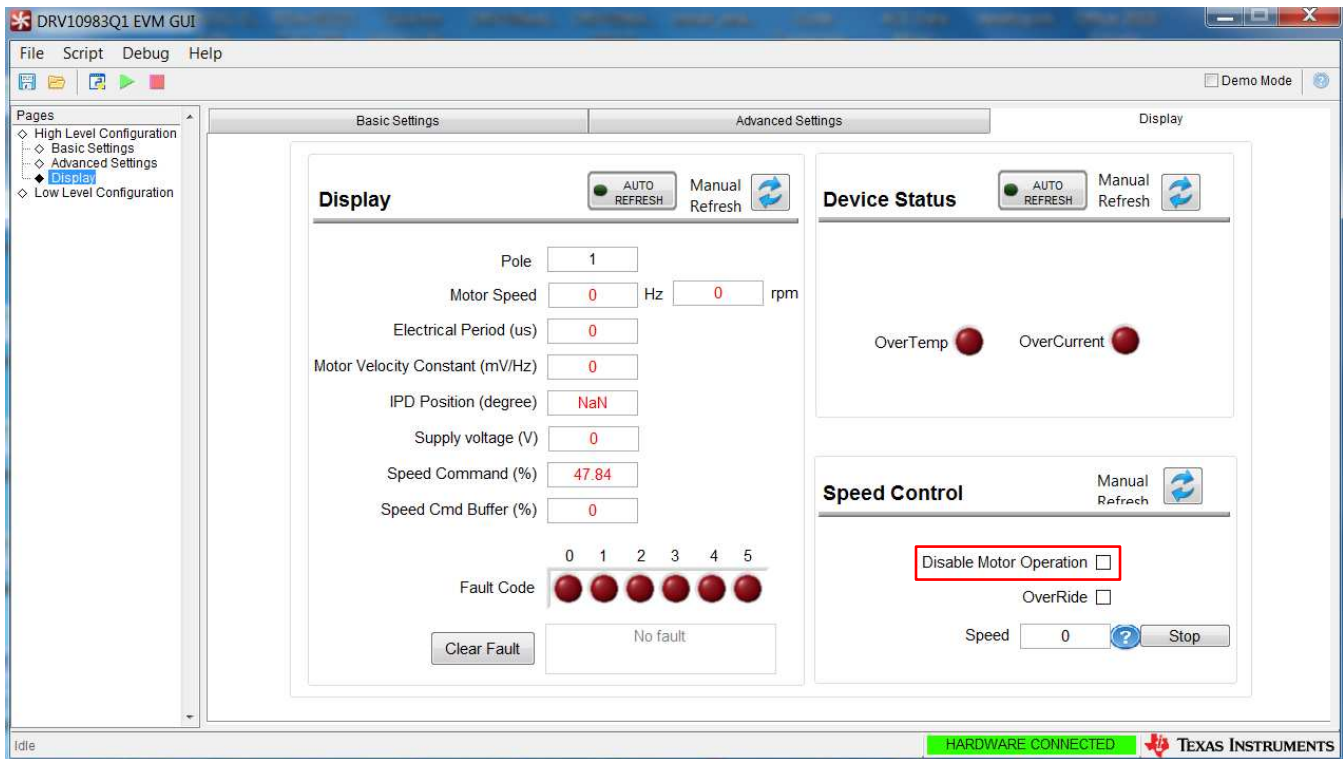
DRV10983Q1 EVM GUI

File Script Debug Help

Demo Mode

Pages
◇ High Level Configuration
◇ Basic Settings
◇ Advanced Settings
◆ Display
◇ Low Level Configuration

Basic Settings | Advanced Settings | Display

Display
AUTO REFRESH
Manual Refresh

Pole 1
Motor Speed 0 Hz 0 rpm
Electrical Period (us) 0
Motor Velocity Constant (mV/Hz) 0
IPD Position (degree) NaN
Supply voltage (V) 0
Speed Command (%) 47.84
Speed Cmd Buffer (%) 0

0 1 2 3 4 5
Fault Code

Clear Fault
No fault

Device Status
AUTO REFRESH
Manual Refresh

OverTemp
OverCurrent

Speed Control
Manual Refresh

Disable Motor Operation
OverRide
Speed 0
Stop

Idle
HARDWARE CONNECTED
TEXAS INSTRUMENTS